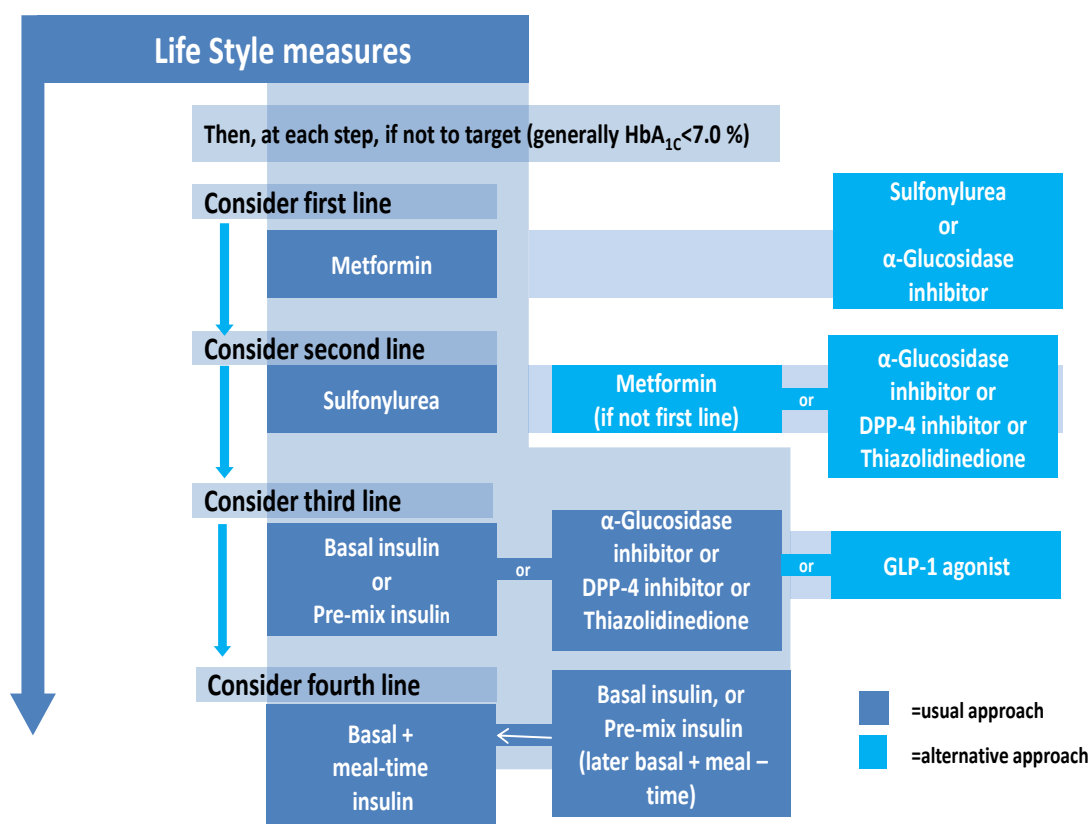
Life Style measures

Then, at each step, if not to target (generally HbA$_{1C}$<7.0 %)

Consider first line

Metformin

Sulfonylurea
or
α-Glucosidase inhibitor

Consider second line

Sulfonylurea

Metformin
(if not first line)

or

α-Glucosidase inhibitor or
DPP-4 inhibitor or
Thiazolidinedione

Consider third line

Basal insulin
or
Pre-mix insulin

or

α-Glucosidase inhibitor or
DPP-4 inhibitor or
Thiazolidinedione

or

GLP-1 agonist

Consider fourth line

Basal +
meal-time
insulin

Basal insulin, or
Pre-mix insulin
(later basal + meal – time)

=usual approach

=alternative approach